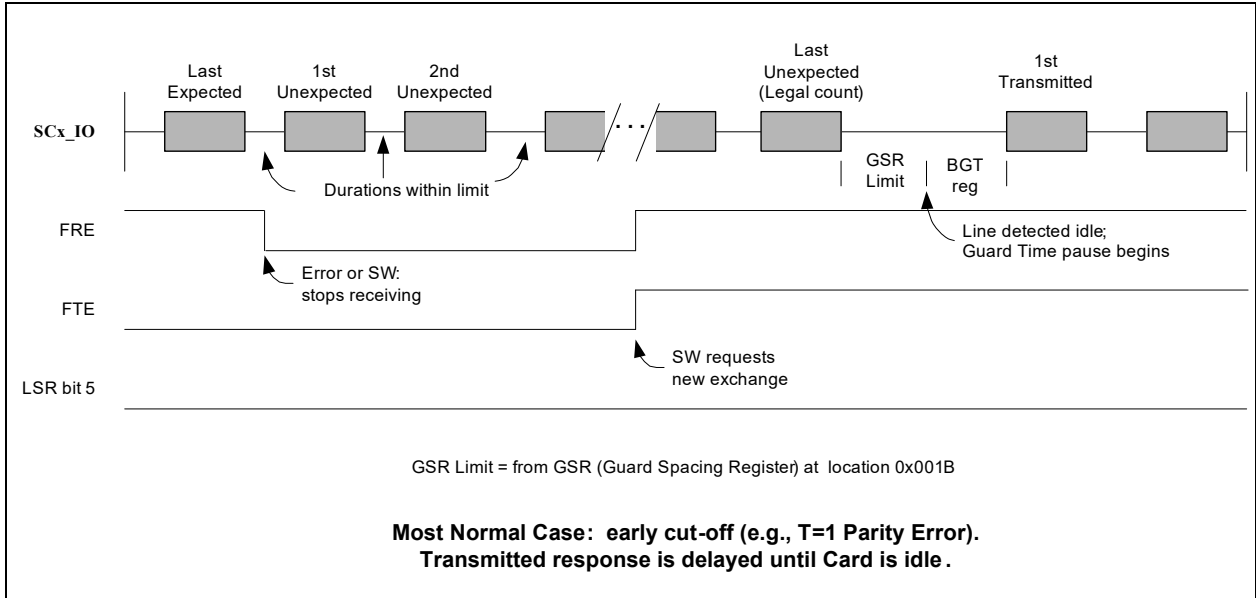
Last Expected

1st Unexpected

2nd Unexpected

Last Unexpected (Legal count)

1st Transmitted

SCx_IO

. . .

GSR Limit

BGT reg

Durations within limit

FRE

Line detected idle; Guard Time pause begins

Error or SW: stops receiving

FTE

SW requests new exchange

LSR bit 5

GSR Limit = from GSR (Guard Spacing Register) at location 0x001B

Most Normal Case: early cut-off (e.g., T=1 Parity Error).
Transmitted response is delayed until Card is idle.